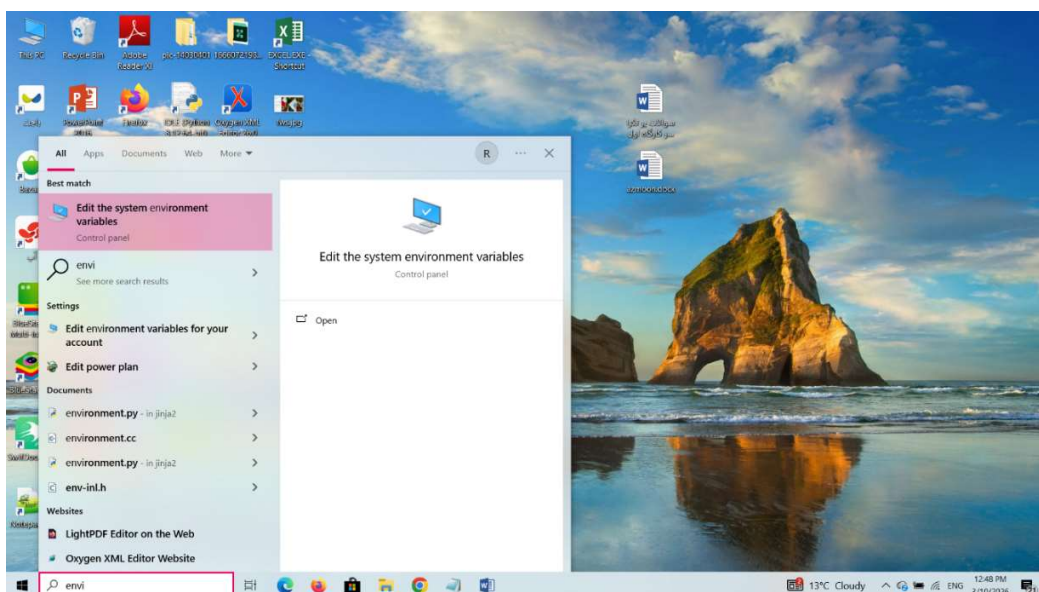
This PC
Recycle Bin
Adobe Reader XI
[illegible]
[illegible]
EXCEL.EXE - Shortcut
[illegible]
PowerPoint 2016
Firefox
IDLE (Python 3.11 64-bit)
Oxygen XML Editor
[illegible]
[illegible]
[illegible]

All
Apps
Documents
Web
More
R
Best match
Edit the system environment variables
Control panel
envi
See more search results
Settings
Edit environment variables for your account
Edit power plan
Documents
environment.py - in jinja2
environment.cc
environment.py - in jinja2
env-inl.h
Websites
LightPDF Editor on the Web
Oxygen XML Editor Website

Edit the system environment variables
Control panel
Open

envi
13°C Cloudy
ENG
12:48 PM
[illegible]